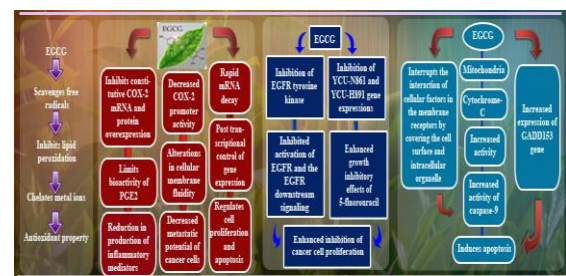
EGCG

Scavenges free radicals

Inhibits lipid peroxidation

Chelates metal ions

Antioxidant property

EGCG

Inhibits constitutive COX-2 mRNA and protein overexpression

Limits bioactivity of PGE2

Reduction in production of inflammatory mediators

Decreased COX-2 promoter activity

Alterations in cellular membrane fluidity

Decreased metastatic potential of cancer cells

Rapid mRNA decay

Post transcriptional control of gene expression

Regulates cell proliferation and apoptosis

EGCG

Inhibition of EGFR tyrosine kinase

Inhibited activation of EGFR and the EGFR downstream signaling

YCU-N861 and YCU-H891 gene expressions

Enhanced growth inhibitory effects of 5-fluorouracil

Enhanced inhibition of cancer cell proliferation

EGCG

Interrupts the interaction of cellular factors in the membrane receptors by covering the cell surface and intracellular organelle

Mitochondria

Cytochrome-C

Increased activity

Increased activity of caspase-9

Induces apoptosis

Increased expression of GADD153 gene